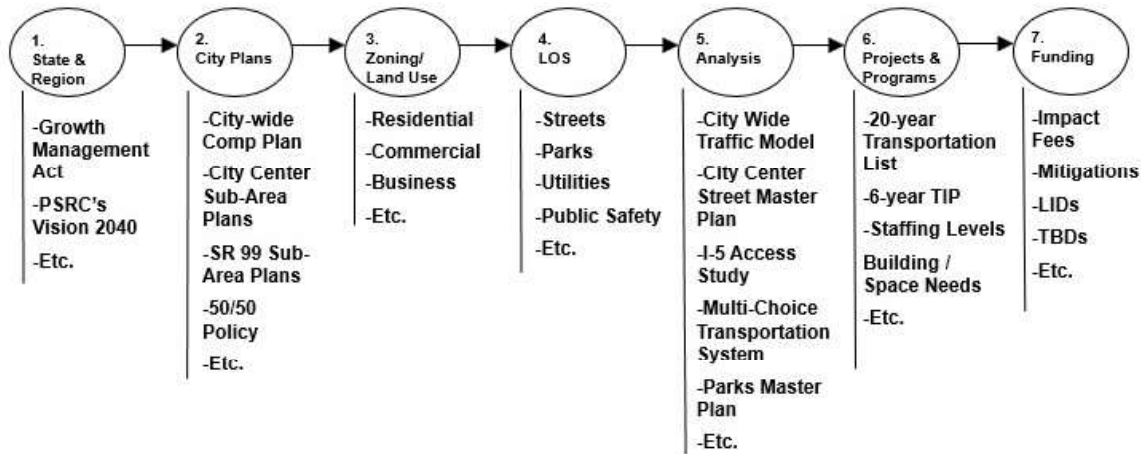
1. State & Region

-Growth Management Act

-PSRC's Vision 2040

-Etc.

2. City Plans

-City-wide Comp Plan

-City Center Sub-Area Plans

-SR 99 Sub-Area Plans

-50/50 Policy

-Etc.

3. Zoning/ Land Use

-Residential

-Commercial

-Business

-Etc.

4. LOS

-Streets

-Parks

-Utilities

-Public Safety

-Etc.

5. Analysis

-City Wide Traffic Model

-City Center Street Master Plan

-I-5 Access Study

-Multi-Choice Transportation System

-Parks Master Plan

-Etc.

6. Projects & Programs

-20-year Transportation List

-6-year TIP

-Staffing Levels

Building / Space Needs

-Etc.

7. Funding

-Impact Fees

-Mitigations

-LIDs

-TBDs

-Etc.